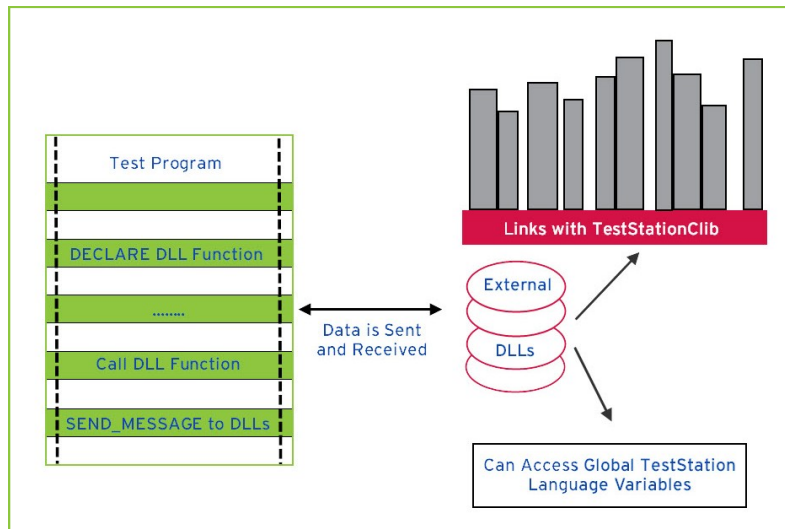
Test Program

DECLARE DLL Function

........

Call DLL Function

SEND_MESSAGE to DLLs

Data is Sent and Received

Links with TestStationClib

External

DLLs

Can Access Global TestStation Language Variables